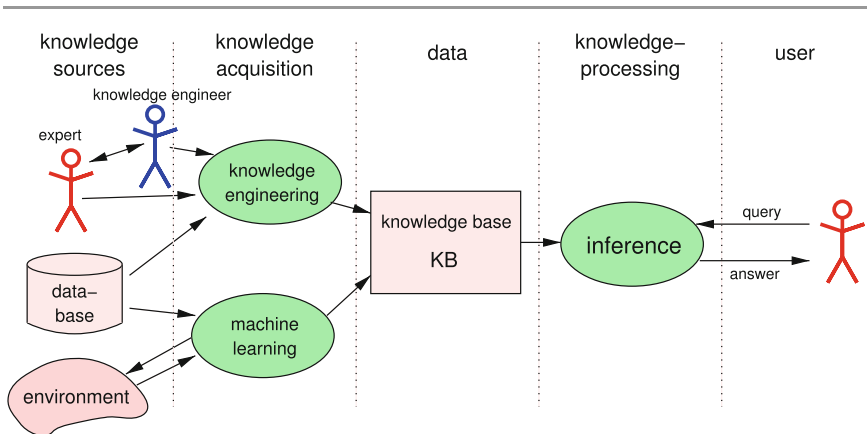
knowledge sources

knowledge acquisition

data

knowledge-processing

user

knowledge engineer

expert

knowledge engineering

knowledge base

KB

inference

query

answer

data-base

machine learning

environment